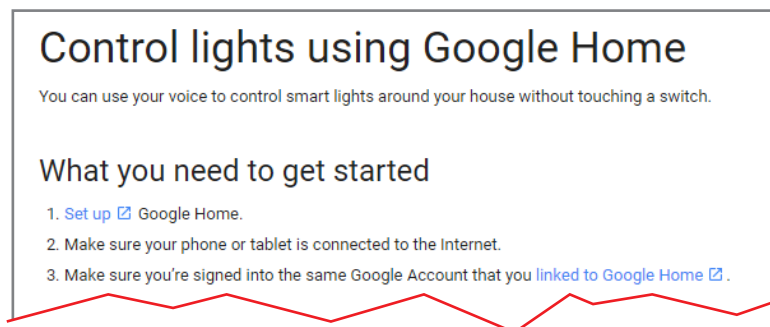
Control lights using Google Home

You can use your voice to control smart lights around your house without touching a switch.

What you need to get started

1. Set up Google Home.
2. Make sure your phone or tablet is connected to the Internet.
3. Make sure you're signed into the same Google Account that you linked to Google Home .